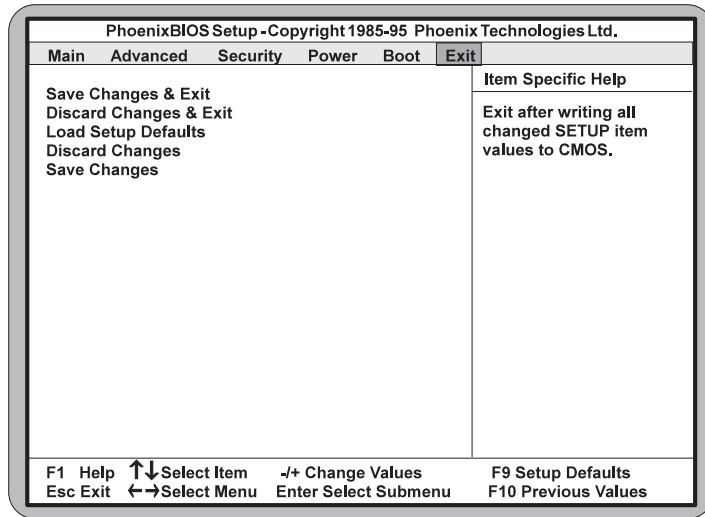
PhoenixBIOS Setup - Copyright 1985-95 Phoenix Technologies Ltd.

Main Advanced Security Power Boot Exit

Save Changes & Exit
Discard Changes & Exit
Load Setup Defaults
Discard Changes
Save Changes

Item Specific Help

Exit after writing all changed SETUP item values to CMOS.

F1 Help ↑↓ Select Item -/+ Change Values F9 Setup Defaults
Esc Exit ←→ Select Menu Enter Select Submenu F10 Previous Values